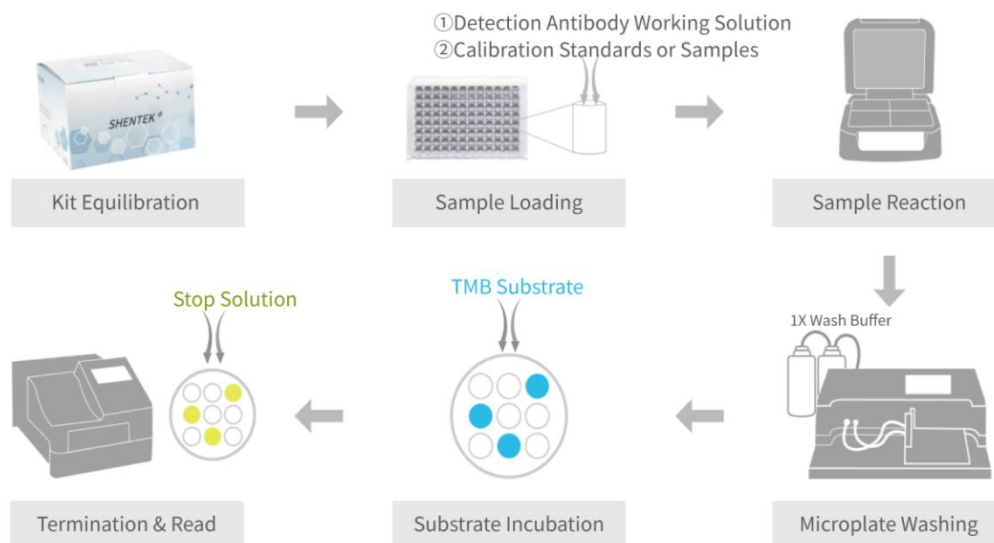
SHENTEK®

Kit Equilibration

①Detection Antibody Working Solution
②Calibration Standards or Samples

Sample Loading

Sample Reaction

1X Wash Buffer

Microplate Washing

TMB Substrate

Substrate Incubation

Stop Solution

Termination & Read